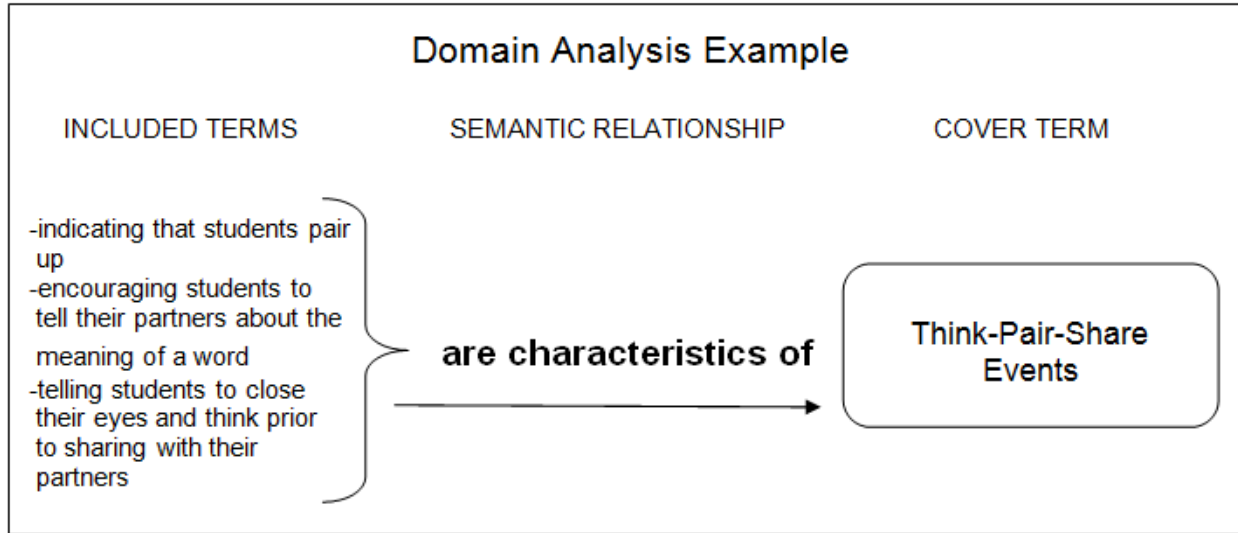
Domain Analysis Example

INCLUDED TERMS

SEMANTIC RELATIONSHIP

COVER TERM

-indicating that students pair up
-encouraging students to tell their partners about the meaning of a word
-telling students to close their eyes and think prior to sharing with their partners

are characteristics of

Think-Pair-Share Events